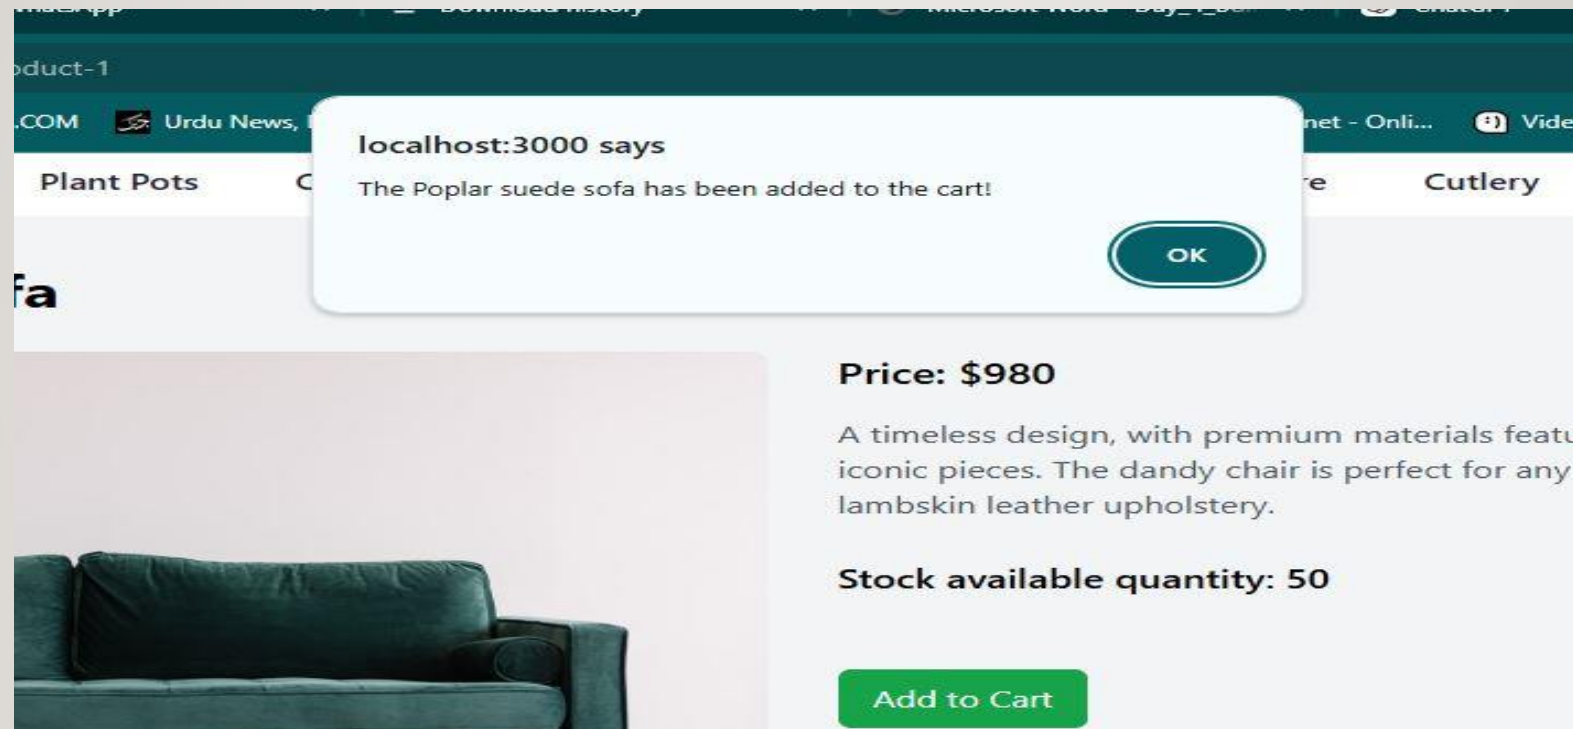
oduct-1

.COM Urdu News, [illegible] net - Onli... Vide

Plant Pots C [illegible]re Cutlery

localhost:3000 says

The Poplar suede sofa has been added to the cart!

OK

fa

Price: $980

A timeless design, with premium materials featu iconic pieces. The dandy chair is perfect for any lambskin leather upholstery.

Stock available quantity: 50

Add to Cart